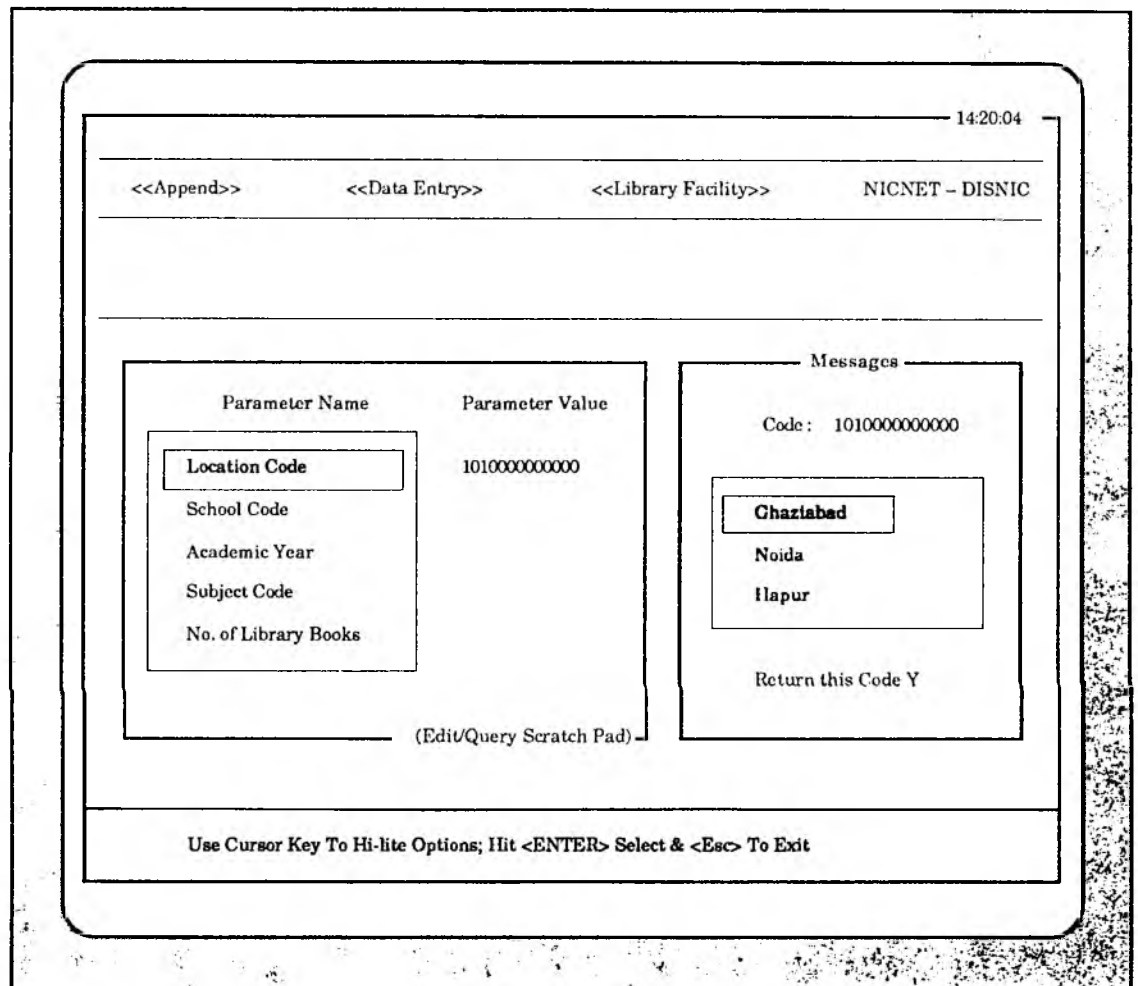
14:20:04

<<Append>> <<Data Entry>> <<Library Facility>> NICNET – DISNIC

Parameter Name

Parameter Value

Location Code

1010000000000

School Code

Academic Year

Subject Code

No. of Library Books

(Edit/Query Scratch Pad)

Messages

Code : 1010000000000

Ghaziabad

Noida

Hapur

Return this Code Y

Use Cursor Key To Hi-lite Options; Hit <ENTER> Select & <Esc> To Exit